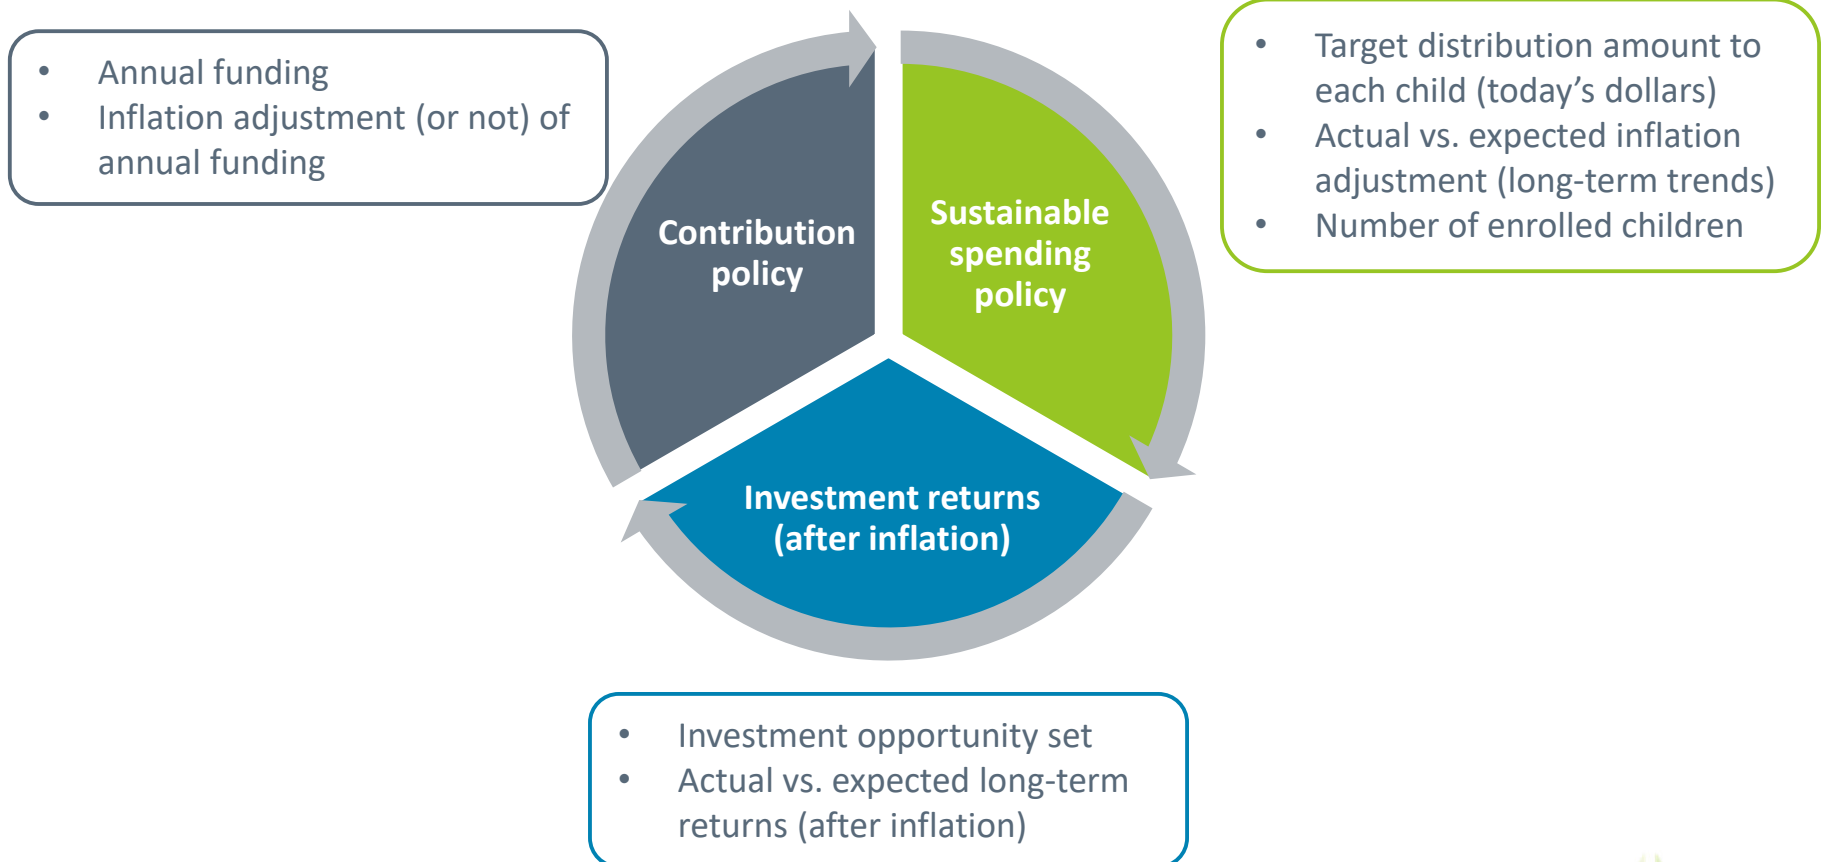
- Annual funding
- Inflation adjustment (or not) of annual funding

Contribution policy

Sustainable spending policy

- Target distribution amount to each child (today's dollars)
- Actual vs. expected inflation adjustment (long-term trends)
- Number of enrolled children

Investment returns (after inflation)

- Investment opportunity set
- Actual vs. expected long-term returns (after inflation)